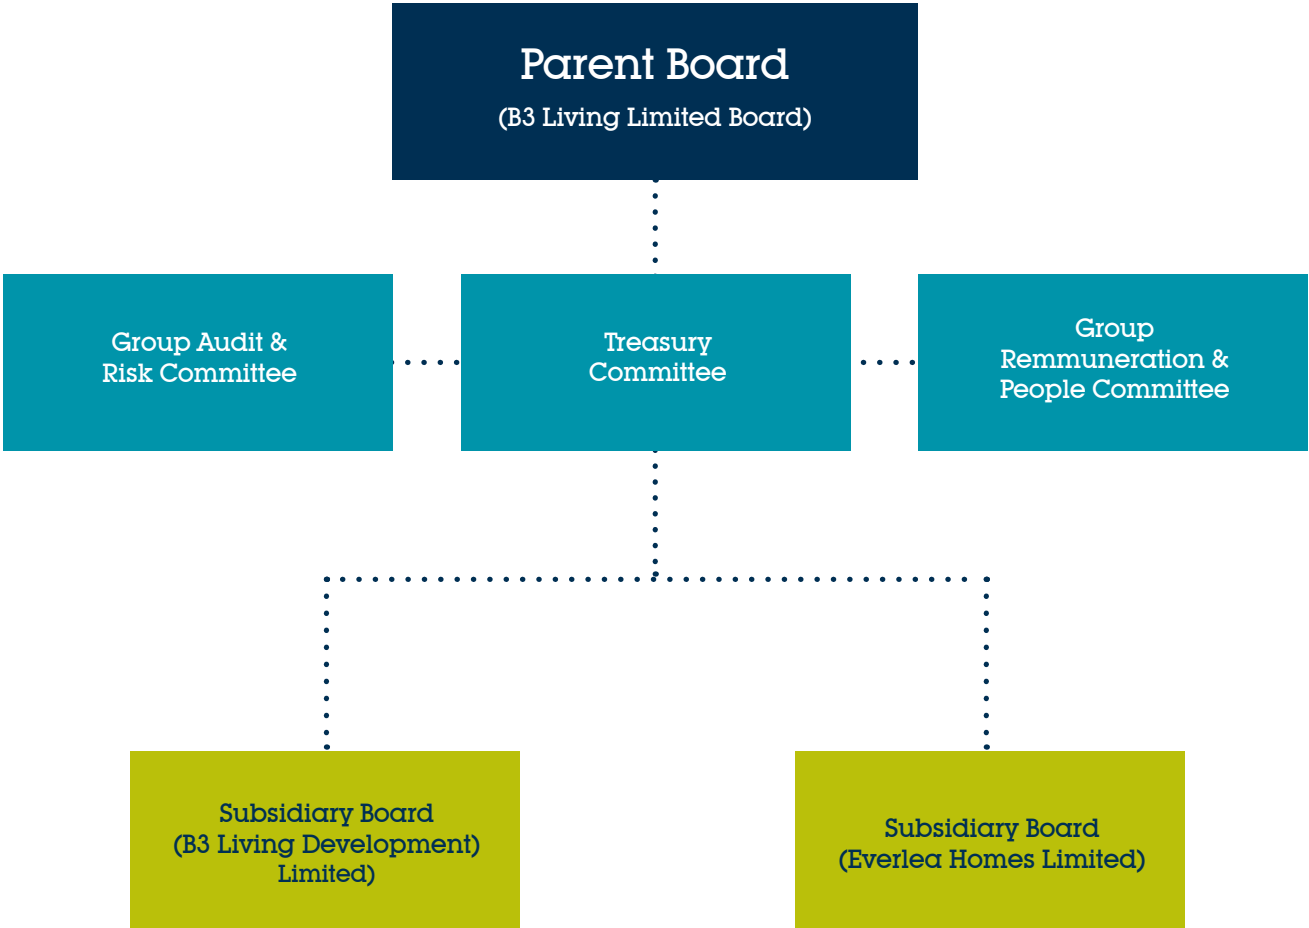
Parent Board
(B3 Living Limited Board)

Group Audit & Risk Committee

Treasury Committee

Group Remmuneration & People Committee

Subsidiary Board (B3 Living Development) Limited)

Subsidiary Board (Everlea Homes Limited)